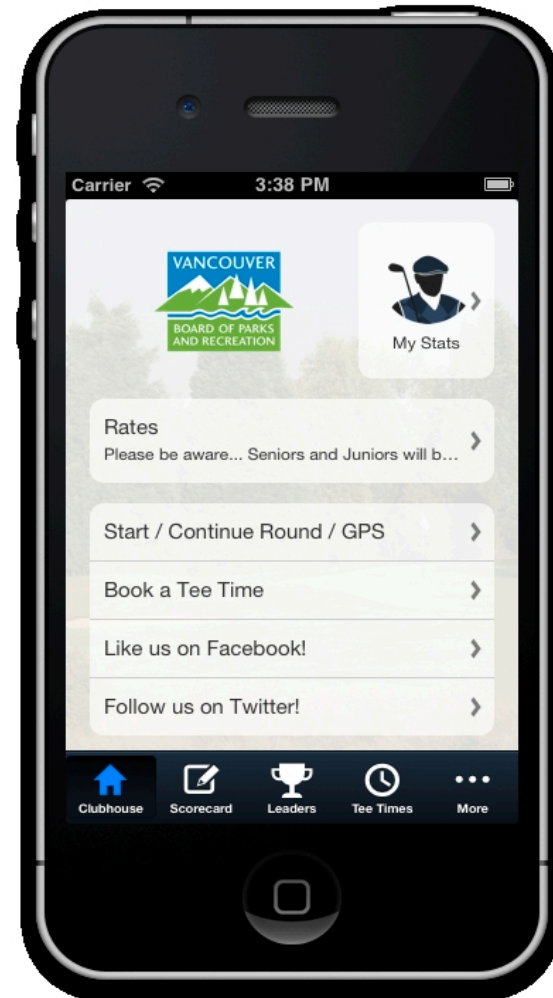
Carrier 3:38 PM

VANCOUVER
BOARD OF PARKS AND RECREATION

My Stats

Rates
Please be aware... Seniors and Juniors will b...

Start / Continue Round / GPS

Book a Tee Time

Like us on Facebook!

Follow us on Twitter!

Clubhouse Scorecard Leaders Tee Times More